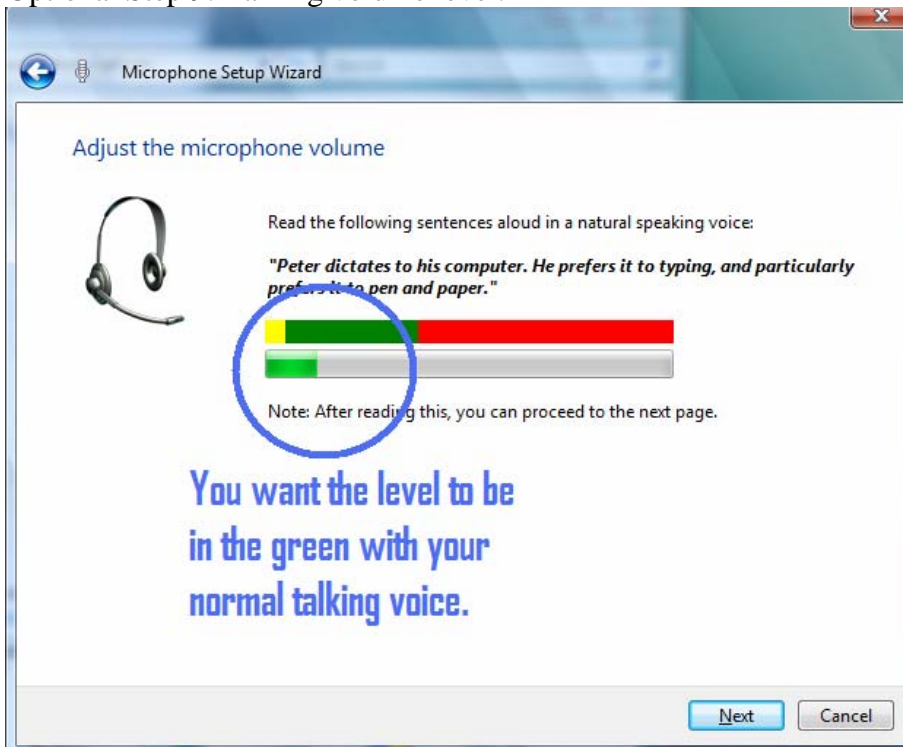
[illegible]

Microphone Setup Wizard

Adjust the microphone volume

Read the following sentences aloud in a natural speaking voice:

"Peter dictates to his computer. He prefers it to typing, and particularly prefers it to pen and paper."

Note: After reading this, you can proceed to the next page.

You want the level to be in the green with your normal talking voice.

Next Cancel